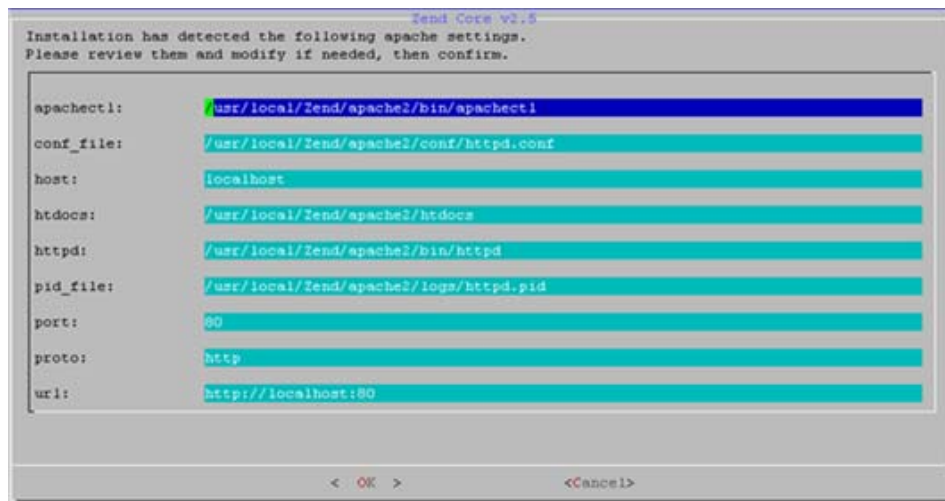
Zend Core v2.5

Installation has detected the following apache settings.
Please review them and modify if needed, then confirm.

apachectl: /usr/local/Zend/apache2/bin/apachectl

conf_file: /usr/local/Zend/apache2/conf/httpd.conf

host: localhost

htdocs: /usr/local/Zend/apache2/htdocs

httpd: /usr/local/Zend/apache2/bin/httpd

pid_file: /usr/local/Zend/apache2/logs/httpd.pid

port: 80

proto: http

url: http://localhost:80

< OK > <Cancel>